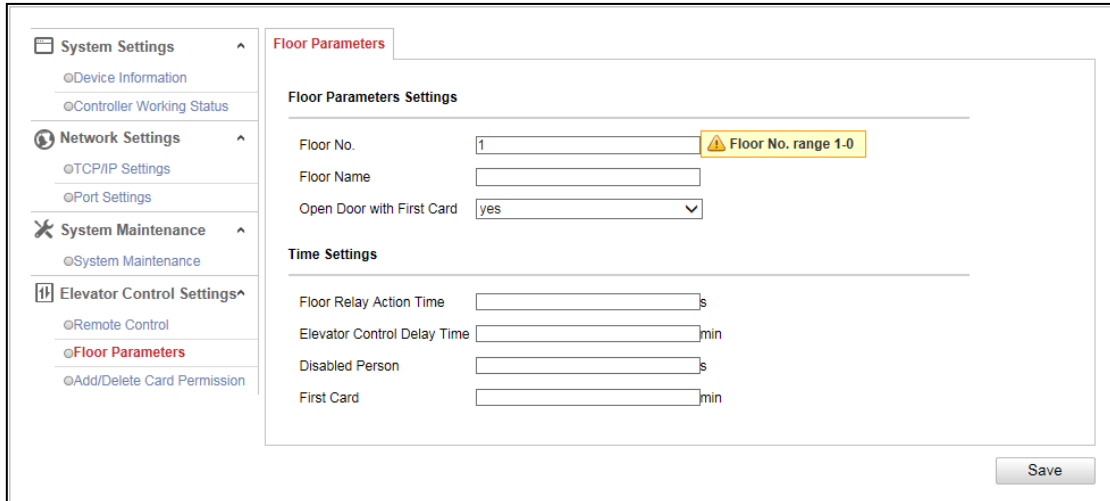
System Settings ^
Device Information
Controller Working Status
Network Settings ^
TCP/IP Settings
Port Settings
System Maintenance ^
System Maintenance
Elevator Control Settings^
Remote Control
Floor Parameters
Add/Delete Card Permission

Floor Parameters

Floor Parameters Settings

Floor No. 1 Floor No. range 1-0
Floor Name
Open Door with First Card yes

Time Settings

Floor Relay Action Time s
Elevator Control Delay Time min
Disabled Person s
First Card min

Save